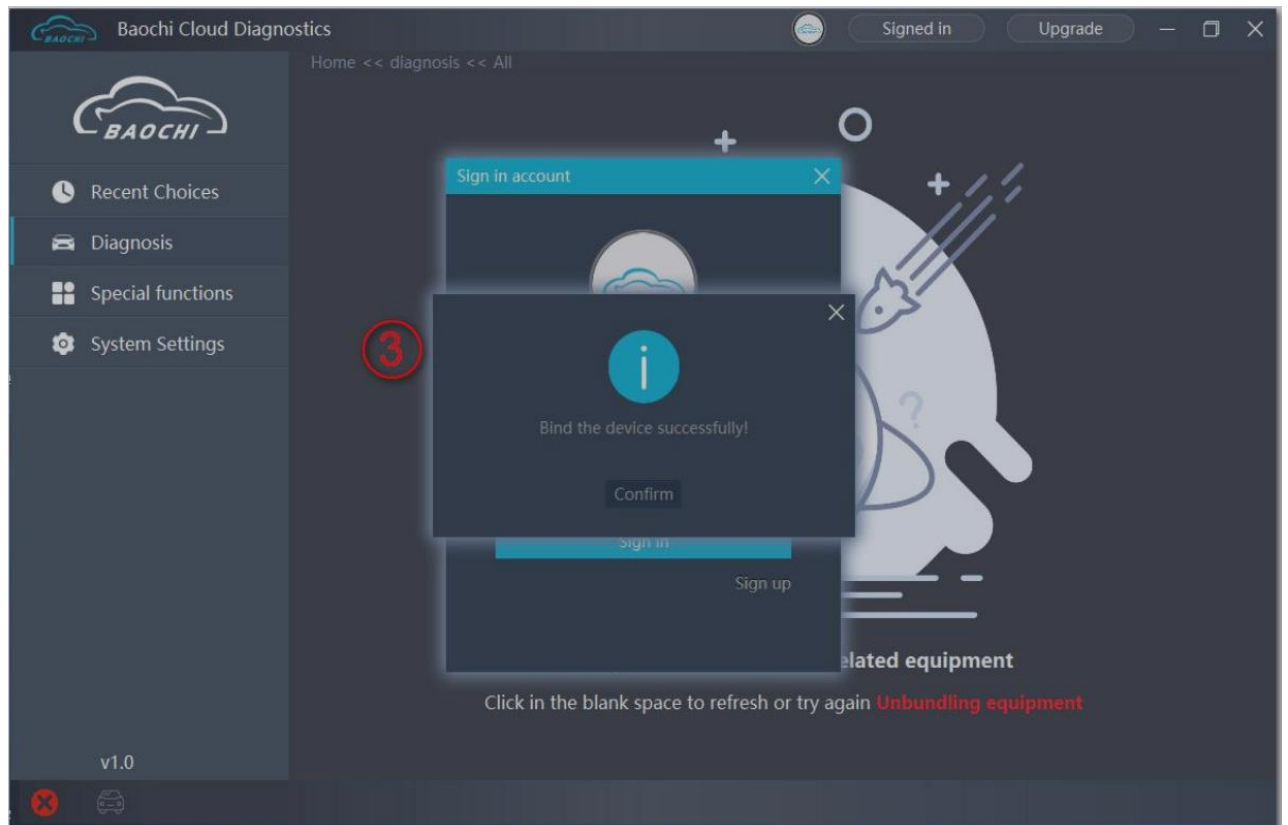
Baochi Cloud Diagnostics

Signed in

Upgrade

Home << diagnosis << All

BAOCHI

Recent Choices

Diagnosis

Special functions

System Settings

Sign in account

3

Bind the device successfully!

Confirm

Sign in

Sign up

elated equipment

Click in the blank space to refresh or try again Unbundling equipment

v1.0